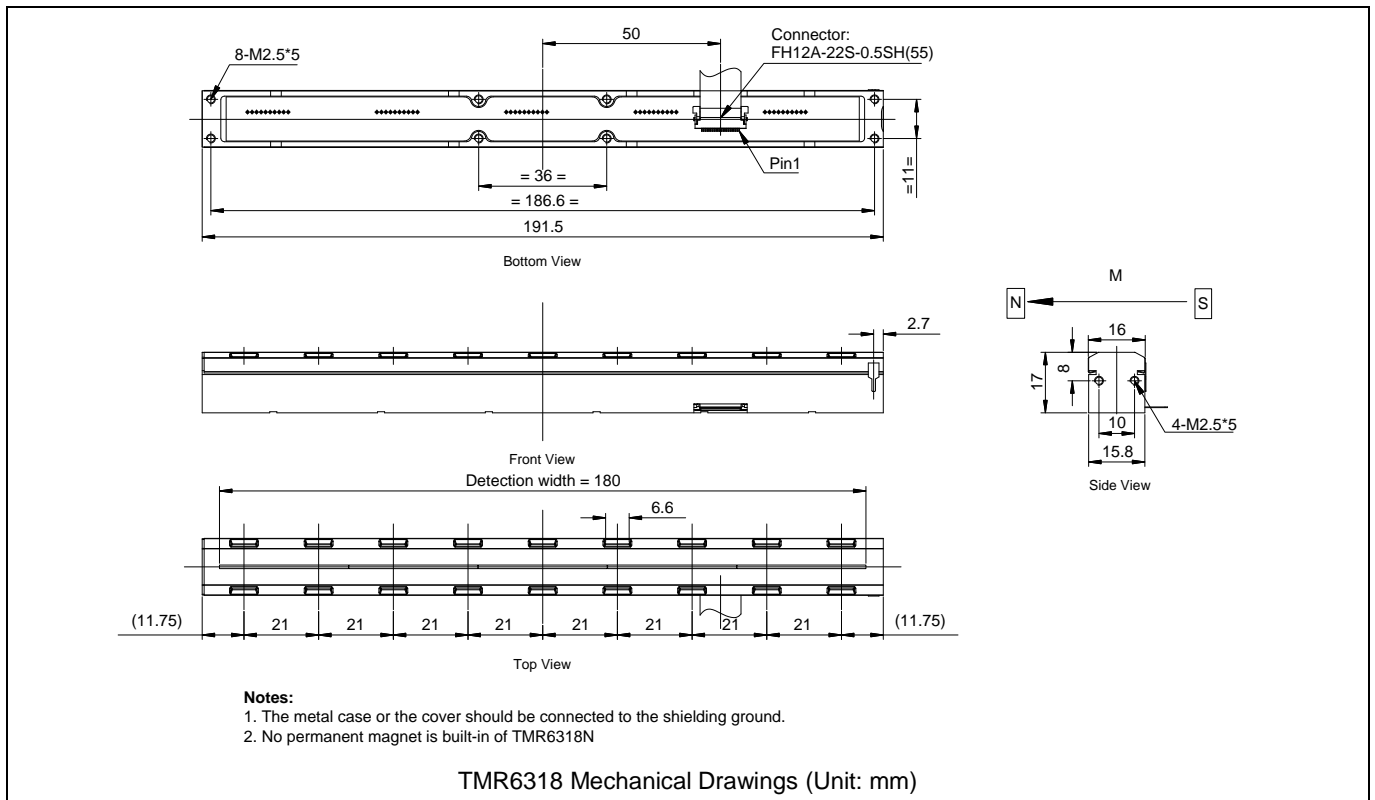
50

Connector:
FH12A-22S-0.5SH(55)

8-M2.5*5

Pin1

= 36 =

= 186.6 =

191.5

=11=

Bottom View

M

N

S

2.7

16

17

8

10

4-M2.5*5

15.8

Side View

Front View

Detection width = 180

6.6

(11.75) 21 21 21 21 21 21 21 21 (11.75)

Top View

**Notes:**
1. The metal case or the cover should be connected to the shielding ground.
2. No permanent magnet is built-in of TMR6318N

TMR6318 Mechanical Drawings (Unit: mm)